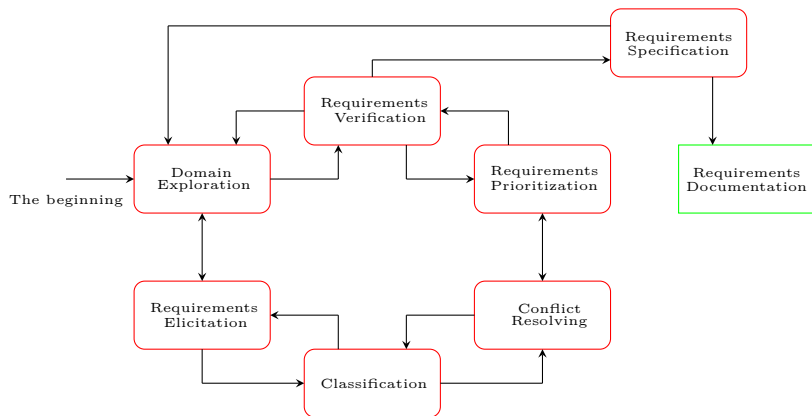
Requirements Specification

Requirements Verification

Domain Exploration

The beginning

Requirements Prioritization

Requirements Documentation

Requirements Elicitation

Conflict Resolving

Classification